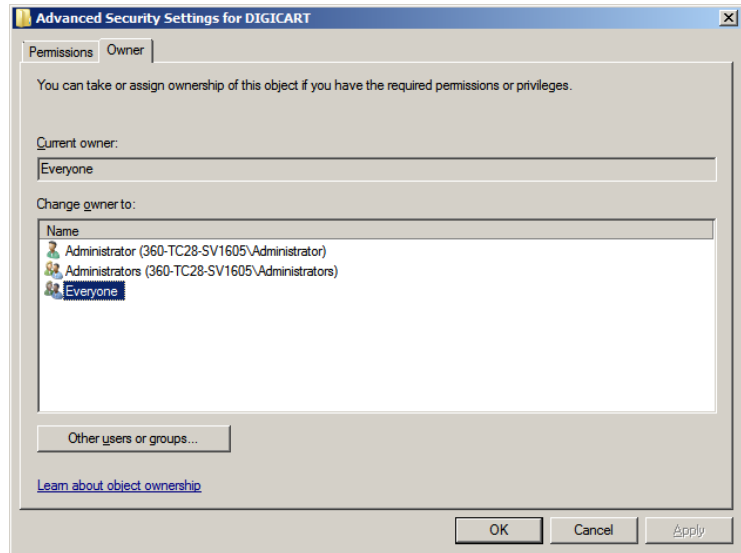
Advanced Security Settings for DIGICART

Permissions | Owner

You can take or assign ownership of this object if you have the required permissions or privileges.

Current owner:

Everyone

Change owner to:

| Name |
|---|
| Administrator (360-TC28-SV1605\Administrator) |
| Administrators (360-TC28-SV1605\Administrators) |
| Everyone |

Other users or groups...

Learn about object ownership

OK | Cancel | Apply